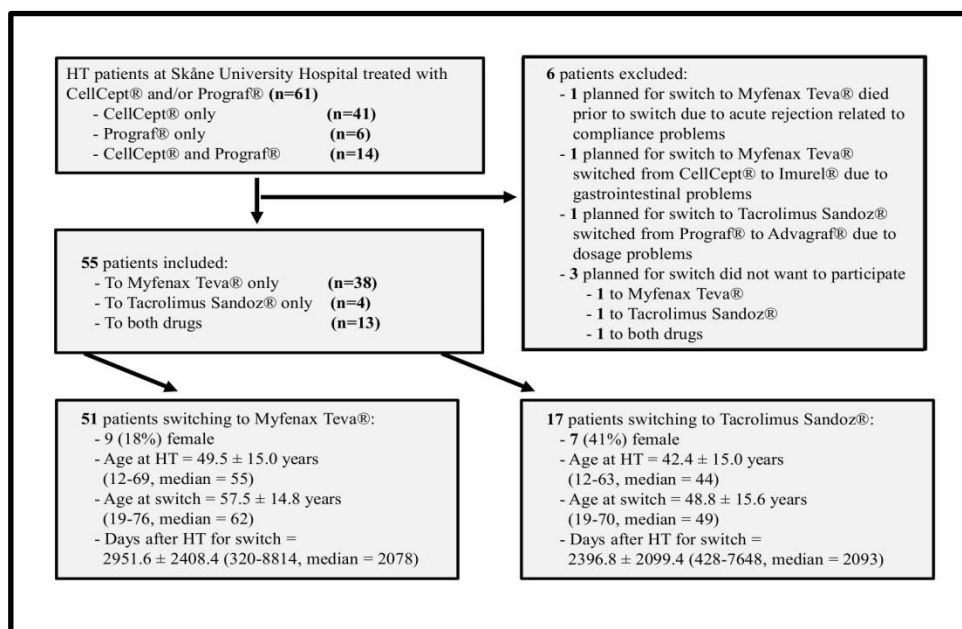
HT patients at Skåne University Hospital treated with CellCept® and/or Prograf® (n=61)
- CellCept® only (n=41)
- Prograf® only (n=6)
- CellCept® and Prograf® (n=14)

6 patients excluded:
- 1 planned for switch to Myfenax Teva® died prior to switch due to acute rejection related to compliance problems
- 1 planned for switch to Myfenax Teva® switched from CellCept® to Imurel® due to gastrointestinal problems
- 1 planned for switch to Tacrolimus Sandoz® switched from Prograf® to Advagraf® due to dosage problems
- 3 planned for switch did not want to participate
- 1 to Myfenax Teva®
- 1 to Tacrolimus Sandoz®
- 1 to both drugs

55 patients included:
- To Myfenax Teva® only (n=38)
- To Tacrolimus Sandoz® only (n=4)
- To both drugs (n=13)

51 patients switching to Myfenax Teva®:
- 9 (18%) female
- Age at HT = 49.5 ± 15.0 years (12-69, median = 55)
- Age at switch = 57.5 ± 14.8 years (19-76, median = 62)
- Days after HT for switch = 2951.6 ± 2408.4 (320-8814, median = 2078)

17 patients switching to Tacrolimus Sandoz®:
- 7 (41%) female
- Age at HT = 42.4 ± 15.0 years (12-63, median = 44)
- Age at switch = 48.8 ± 15.6 years (19-70, median = 49)
- Days after HT for switch = 2396.8 ± 2099.4 (428-7648, median = 2093)